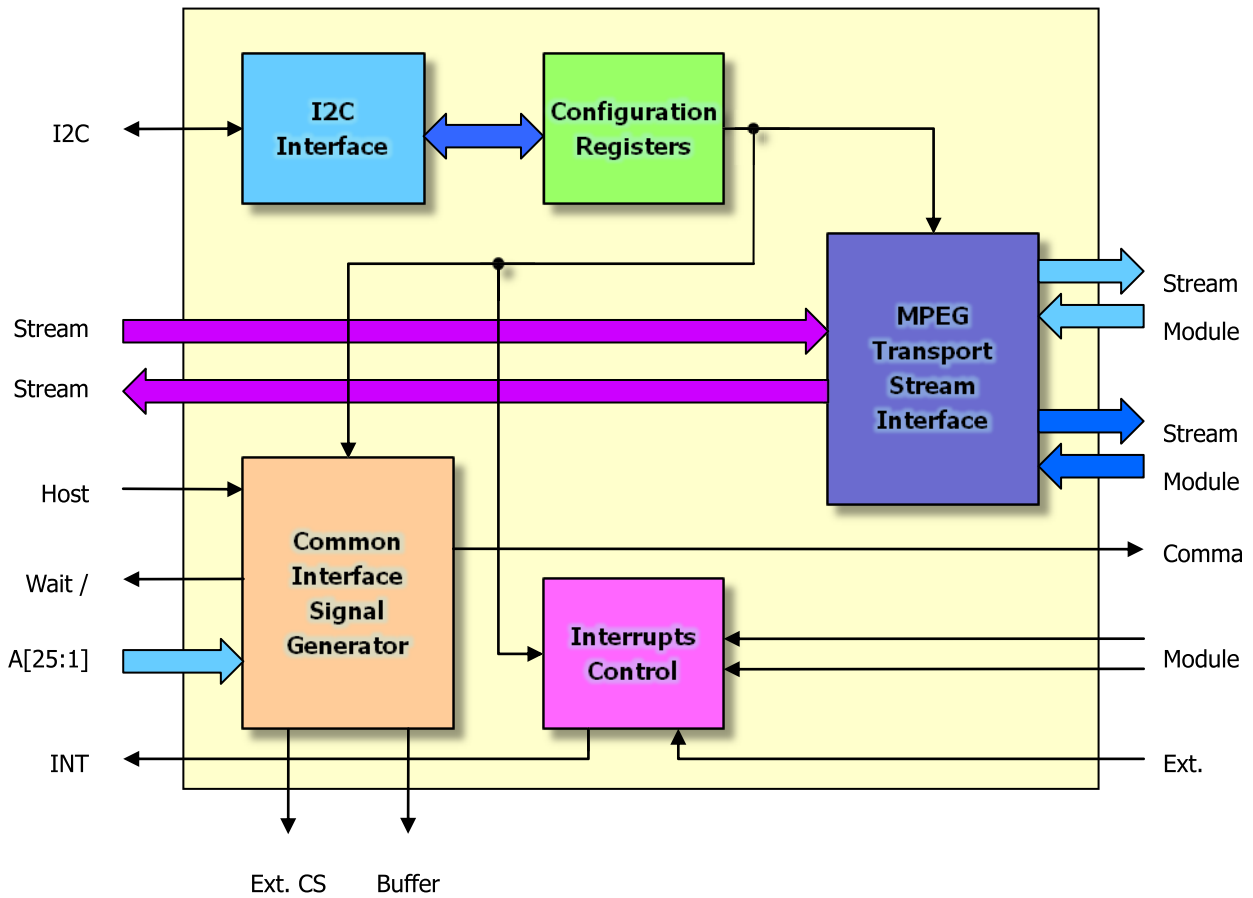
I2C

I2C Interface

Configuration Registers

Stream

Stream

MPEG Transport Stream Interface

Stream

Module

Stream

Module

Host

Wait /

A[25:1]

Common Interface Signal Generator

Comma

Interrupts Control

Module

INT

Ext.

Ext. CS

Buffer